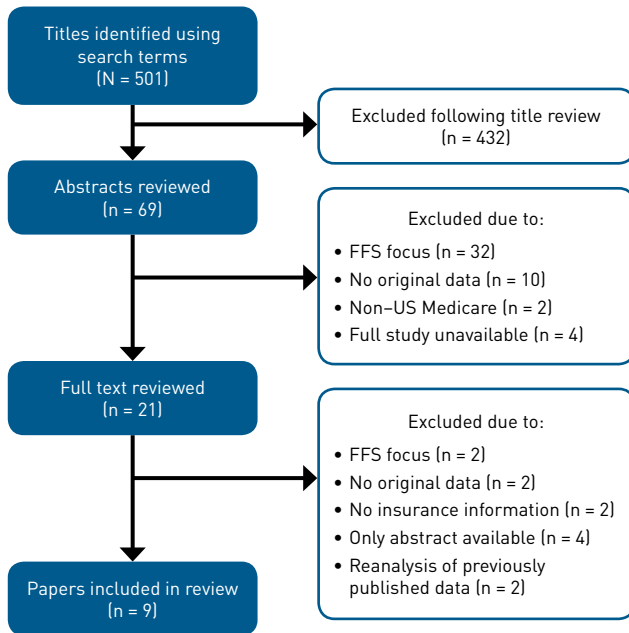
Titles identified using search terms
(N = 501)

Excluded following title review
(n = 432)

Abstracts reviewed
(n = 69)

Excluded due to:
• FFS focus (n = 32)
• No original data (n = 10)
• Non–US Medicare (n = 2)
• Full study unavailable (n = 4)

Full text reviewed
(n = 21)

Excluded due to:
• FFS focus (n = 2)
• No original data (n = 2)
• No insurance information (n = 2)
• Only abstract available (n = 4)
• Reanalysis of previously published data (n = 2)

Papers included in review
(n = 9)